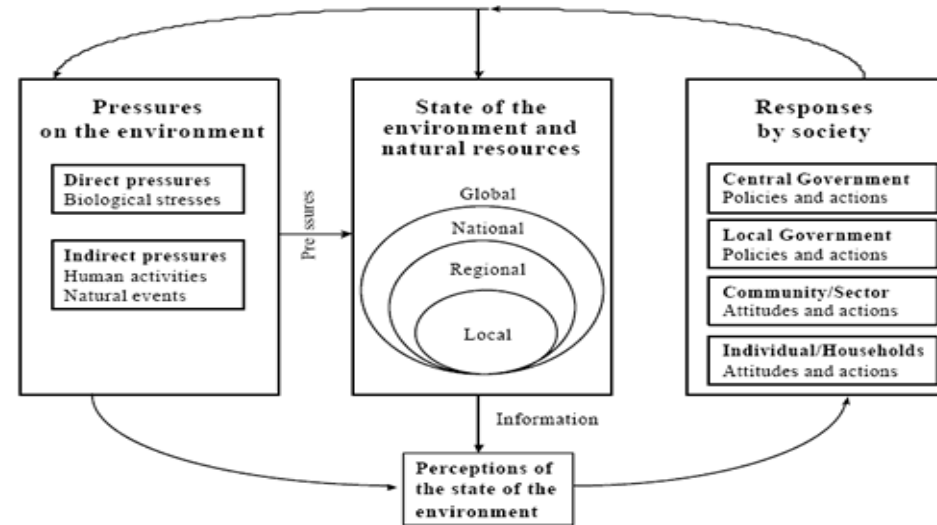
Pressures on the environment

Direct pressures
Biological stresses

Indirect pressures
Human activities
Natural events

Pressures

State of the environment and natural resources

Global
National
Regional
Local

Responses by society

Central Government
Policies and actions

Local Government
Policies and actions

Community/Sector
Attitudes and actions

Individual/Households
Attitudes and actions

Information

Perceptions of the state of the environment